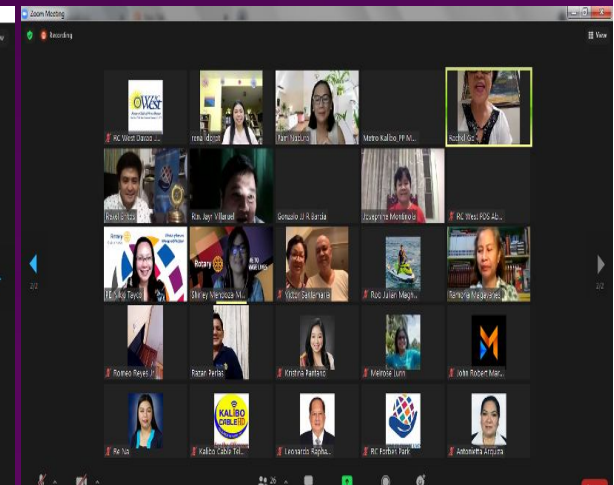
Zoom Meeting

Recording

View

RC West Davao ...

rena ldiapit

Parr Nacura

Metro Kalibo, PP M...

Rachel Gu...

Ravel G...

Rtn. Jayr Villanuel...

Gonzalo III R Banda

Josephine Mondinola

RC West POS Ab...

PP Sally Tayco

Shirley Mendoza M...

Victor Santamaria

Rod Julian Magh...

Ramona Megarejes

Romeo Reyes Jr.

Razan Perlas

Kristina Pantano

Melrose Jumn

John Robert Mar...

Re Na

Kalibo Cable Tel...

Leonardo Rapha...

RC Porbin Park

Antonietta Arcjuna

WEST

Rotary

KALIBO CABLE

2/2

2/2

26